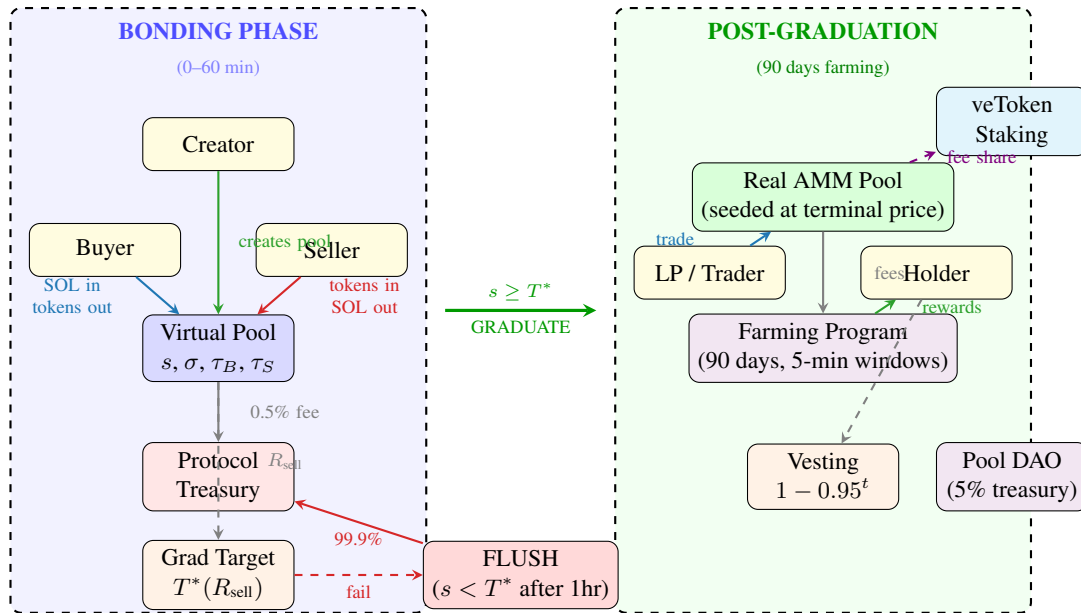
BONDING PHASE

(0–60 min)

Creator

Buyer

creates pool

Seller

SOL in
tokens out

tokens in
SOL out

Virtual Pool
$s, \sigma, \tau_B, \tau_S$

0.5% fee

Protocol
Treasury

$R_{\text{sell}}$

Grad Target
$T^*(R_{\text{sell}})$

99.9%

fail

FLUSH
($s < T^*$ after 1hr)

$s \geq T^*$

GRADUATE

POST-GRADUATION

(90 days farming)

veToken
Staking

fee share

Real AMM Pool
(seeded at terminal price)

trade

LP / Trader

fees

Holder

rewards

Farming Program
(90 days, 5-min windows)

Vesting
$1 - 0.95^t$

Pool DAO
(5% treasury)